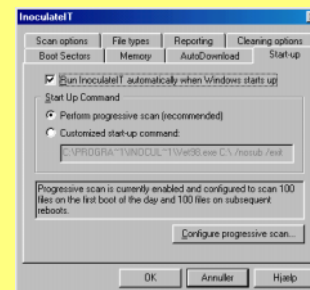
InoculateIT

Scan options | File types | Reporting | Cleaning options
Boot Sectors | Memory | AutoDownload | Start-up

Run InoculateIT automatically when Windows starts up

Start Up Command

Perform progressive scan (recommended)

Customized start-up command:

C:\PROGRA~1\INOCUL~1\Wet98.exe C:\ /nosub /exit

Progressive scan is currently enabled and configured to scan 100 files on the first boot of the day and 100 files on subsequent reboots.

Configure progressive scan...

OK | Annuller | Hjælp